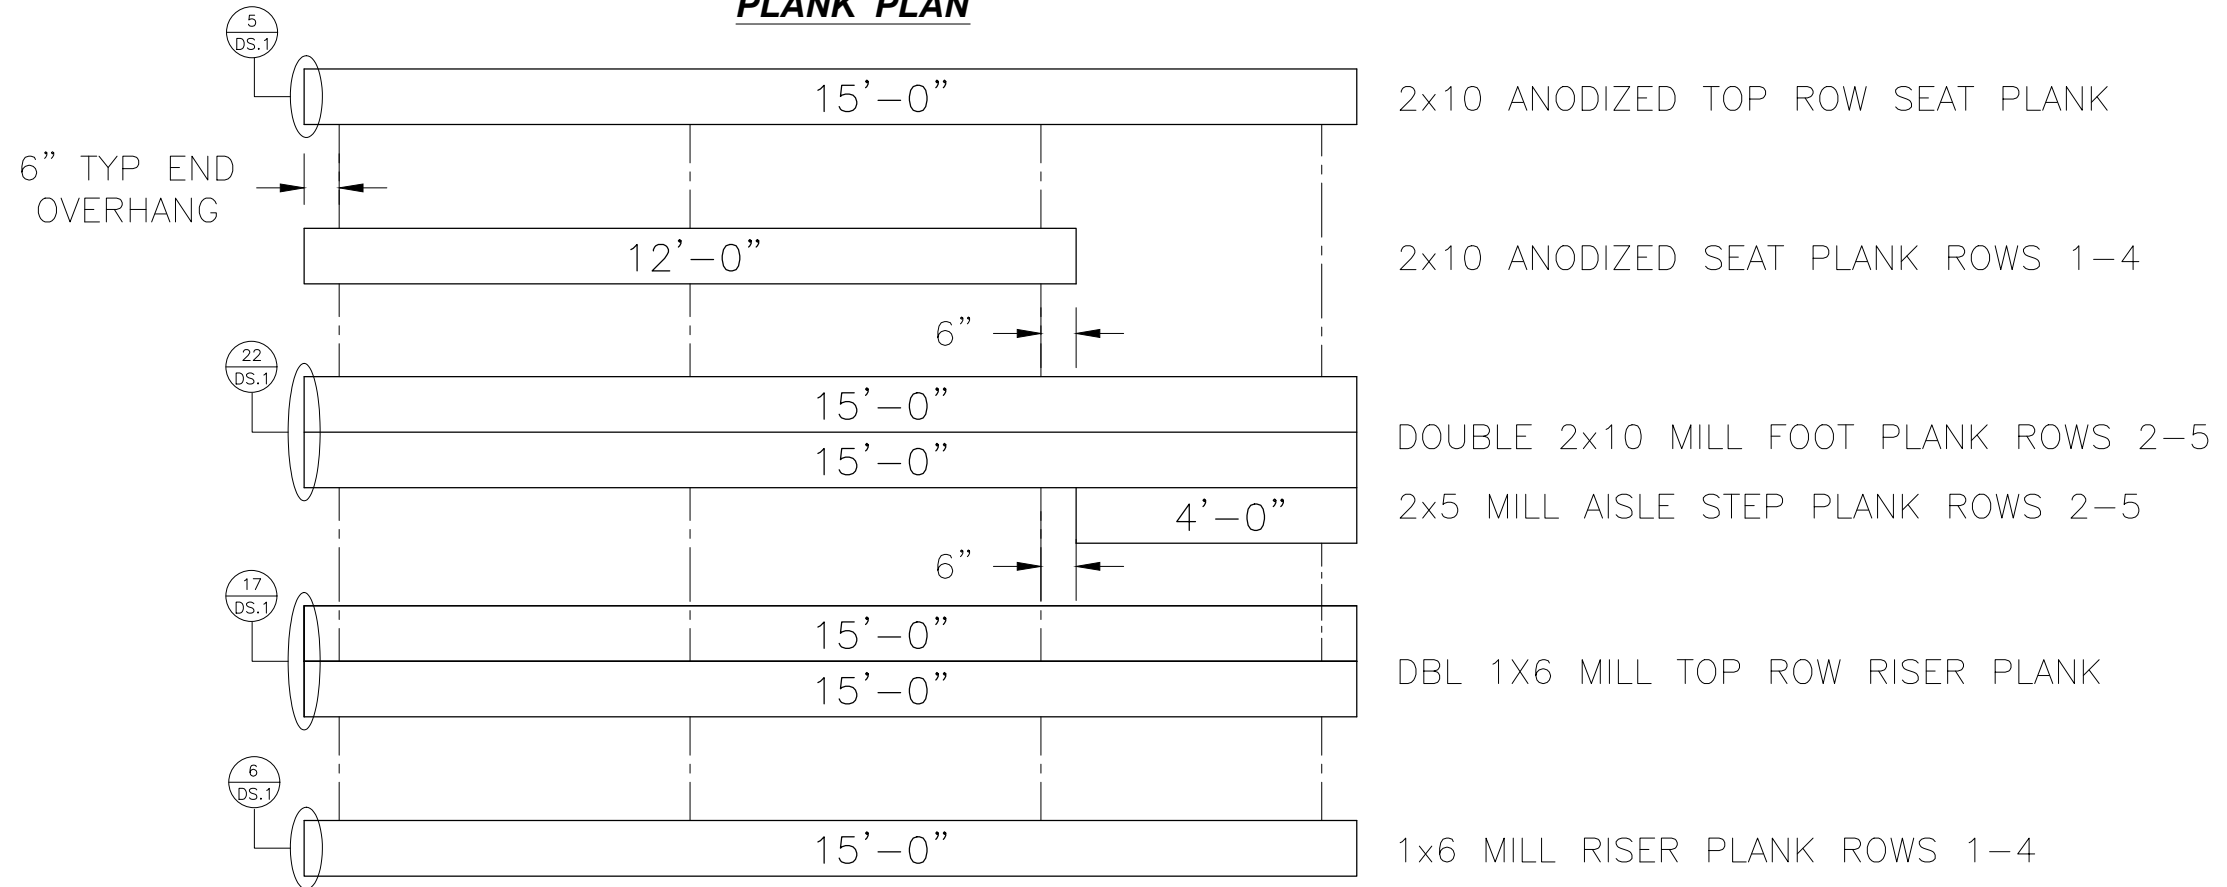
PLANK PLAN

$\frac{5}{DS.1}$

15'–0"

2x10 ANODIZED TOP ROW SEAT PLANK

6" TYP END OVERHANG

12'–0"

2x10 ANODIZED SEAT PLANK ROWS 1–4

6"

$\frac{22}{DS.1}$

15'–0"

15'–0"

DOUBLE 2x10 MILL FOOT PLANK ROWS 2–5

4'–0"

2x5 MILL AISLE STEP PLANK ROWS 2–5

6"

$\frac{17}{DS.1}$

15'–0"

15'–0"

DBL 1X6 MILL TOP ROW RISER PLANK

$\frac{6}{DS.1}$

15'–0"

1x6 MILL RISER PLANK ROWS 1–4